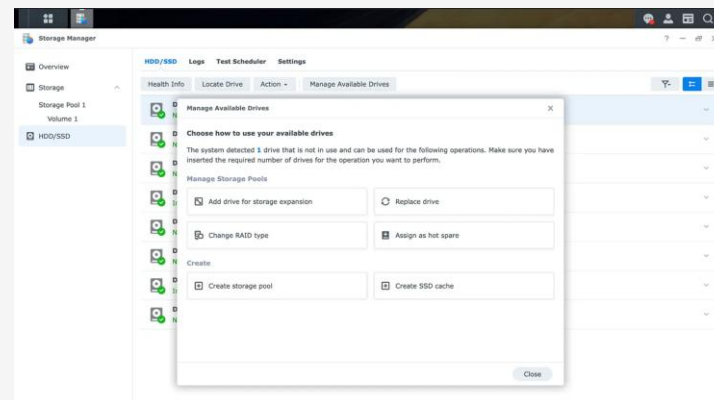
Storage Manager

? — ⊡ ×

Overview

Storage

Storage Pool 1

Volume 1

HDD/SSD

HDD/SSD Logs Test Scheduler Settings

Health Info Locate Drive Action Manage Available Drives

Manage Available Drives

Choose how to use your available drives

The system detected 1 drive that is not in use and can be used for the following operations. Make sure you have inserted the required number of drives for the operation you want to perform.

Manage Storage Pools

Add drive for storage expansion

Replace drive

Change RAID type

Assign as hot spare

Create

Create storage pool

Create SSD cache

Close